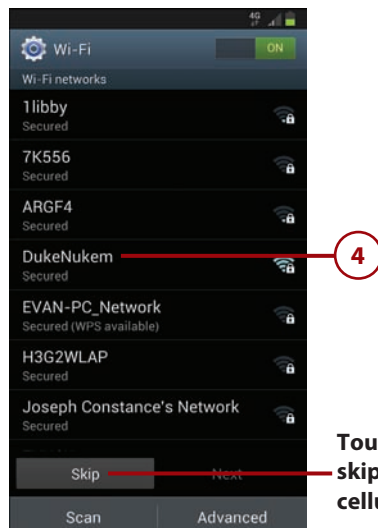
4G

Wi-Fi

ON

Wi-Fi networks

1libby
Secured

7K556
Secured

ARGF4
Secured

DukeNukem
Secured

4

EVAN-PC_Network
Secured (WPS available)

H3G2WLAP
Secured

Joseph Constance's Network
Secured

Skip

Next

Tou
skip
cellu

Scan

Advanced